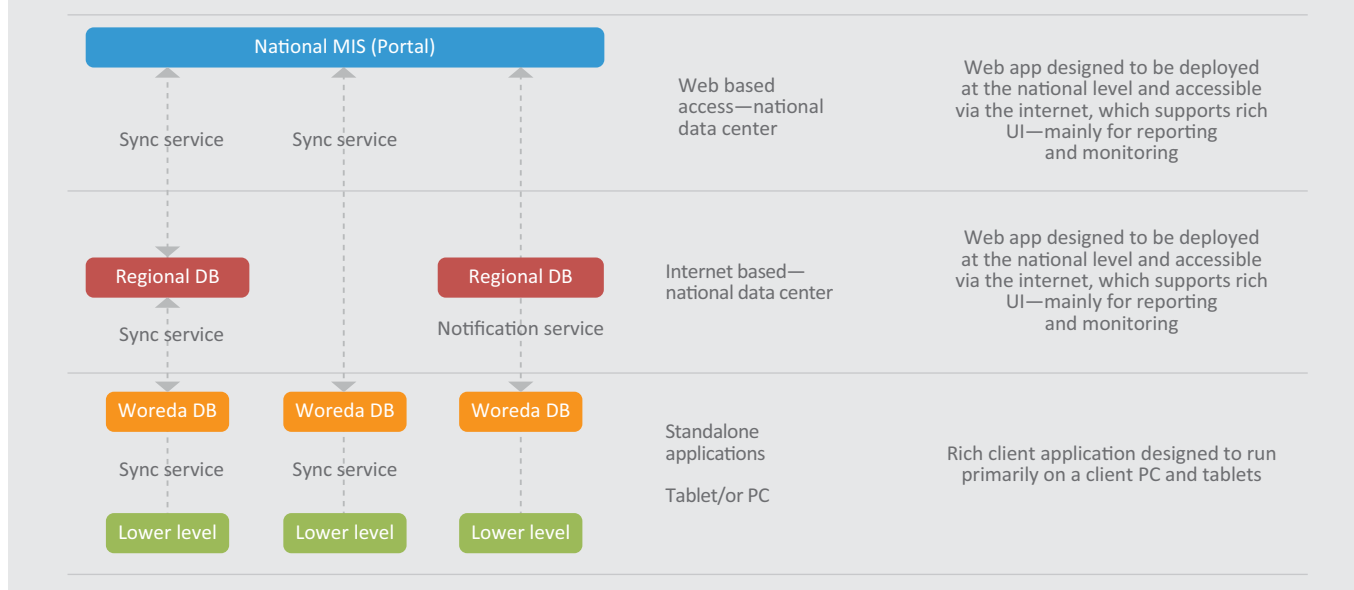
National MIS (Portal)

Sync service

Sync service

Web based access—national data center

Web app designed to be deployed at the national level and accessible via the internet, which supports rich UI—mainly for reporting and monitoring

Regional DB

Regional DB

Internet based—national data center

Web app designed to be deployed at the national level and accessible via the internet, which supports rich UI—mainly for reporting and monitoring

Sync service

Notification service

Woreda DB

Woreda DB

Woreda DB

Standalone applications

Tablet/or PC

Rich client application designed to run primarily on a client PC and tablets

Sync service

Sync service

Lower level

Lower level

Lower level